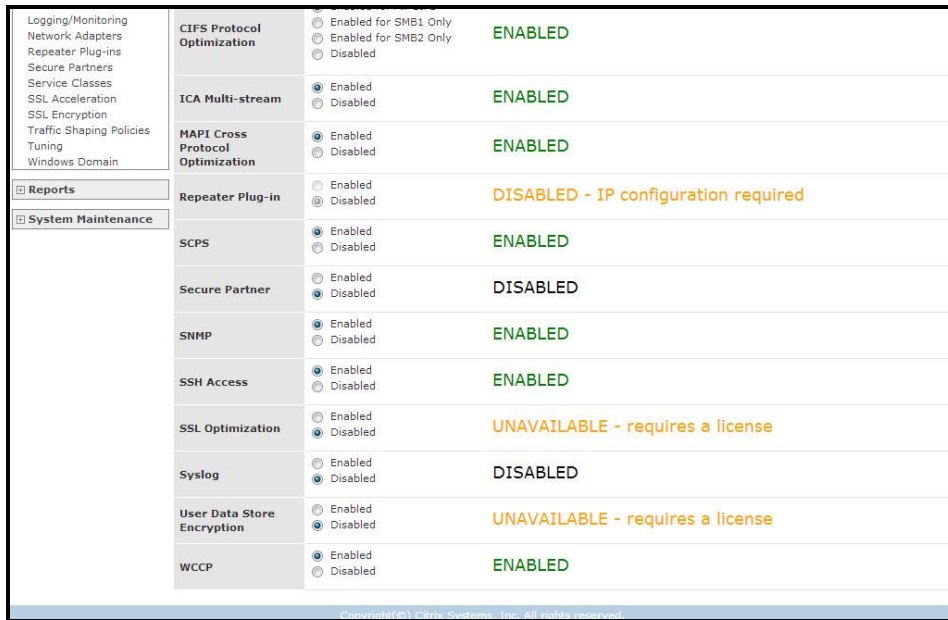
Logging/Monitoring
Network Adapters
Repeater Plug-ins
Secure Partners
Service Classes
SSL Acceleration
SSL Encryption
Traffic Shaping Policies
Tuning
Windows Domain

⊞ Reports

⊞ System Maintenance

| | | |
|---|---|---|
| CIFS Protocol Optimization | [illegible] Enabled for SMB1 Only Enabled for SMB2 Only Disabled | ENABLED |
| ICA Multi-stream | Enabled Disabled | ENABLED |
| MAPI Cross Protocol Optimization | Enabled Disabled | ENABLED |
| Repeater Plug-in | Enabled Disabled | DISABLED - IP configuration required |
| SCPS | Enabled Disabled | ENABLED |
| Secure Partner | Enabled Disabled | DISABLED |
| SNMP | Enabled Disabled | ENABLED |
| SSH Access | Enabled Disabled | ENABLED |
| SSL Optimization | Enabled Disabled | UNAVAILABLE - requires a license |
| Syslog | Enabled Disabled | DISABLED |
| User Data Store Encryption | Enabled Disabled | UNAVAILABLE - requires a license |
| WCCP | Enabled Disabled | ENABLED |

Copyright(©) Citrix Systems, Inc. All rights reserved.